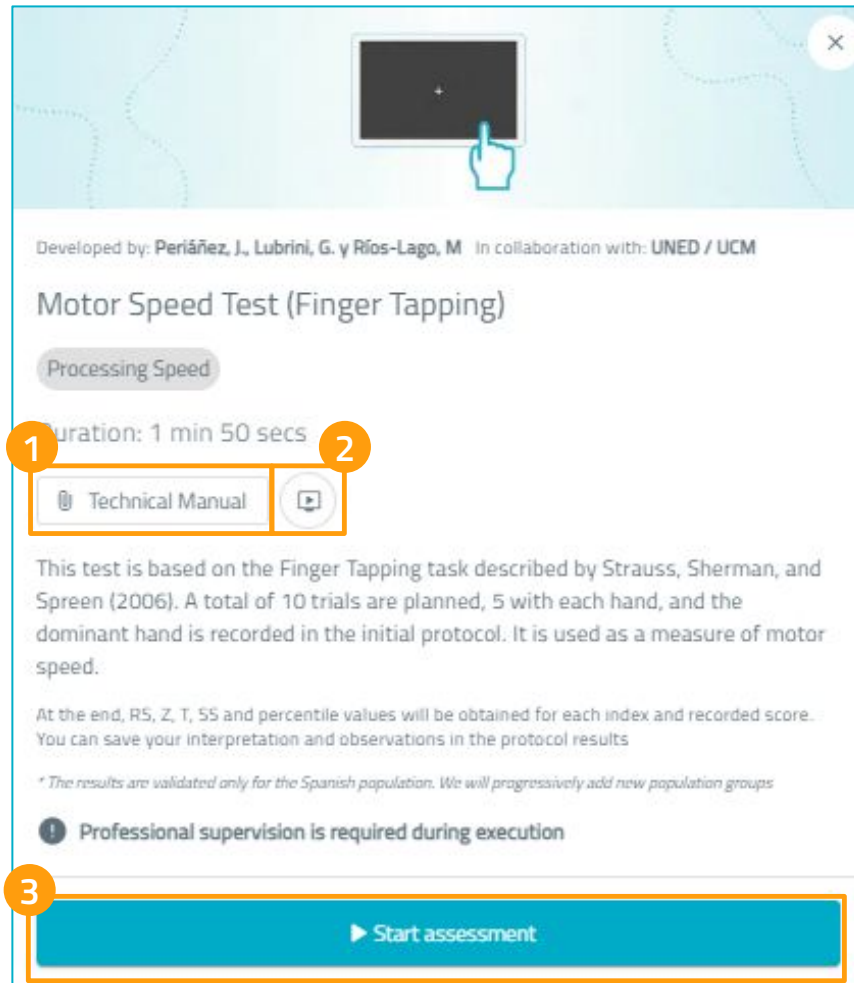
×

+

Developed by: Periáñez, J., Lubrini, G. y Ríos-Lago, M In collaboration with: UNED / UCM

Motor Speed Test (Finger Tapping)

Processing Speed

1

Duration: 1 min 50 secs

2

Technical Manual

This test is based on the Finger Tapping task described by Strauss, Sherman, and Spreen (2006). A total of 10 trials are planned, 5 with each hand, and the dominant hand is recorded in the initial protocol. It is used as a measure of motor speed.

At the end, RS, Z, T, SS and percentile values will be obtained for each index and recorded score. You can save your interpretation and observations in the protocol results

* The results are validated only for the Spanish population. We will progressively add new population groups

Professional supervision is required during execution

3

▶ Start assessment